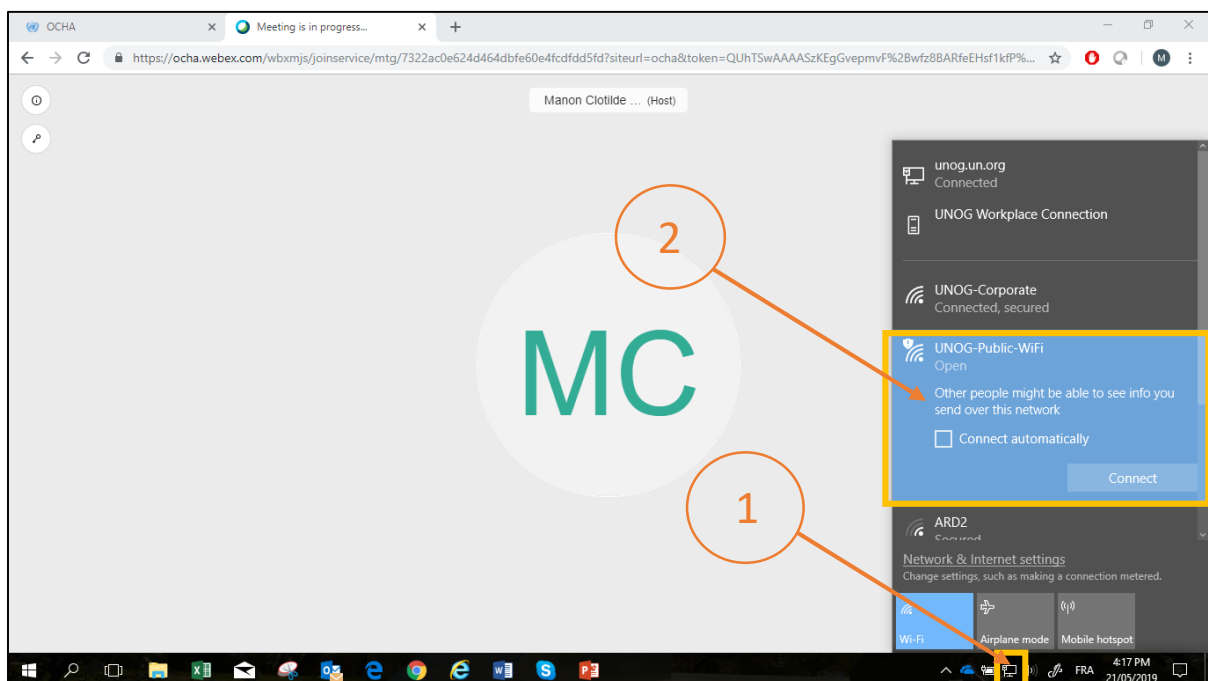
OCHA
Meeting is in progress...
https://ocha.webex.com/wbxmjs/joinservice/mtg/7322ac0e624d464dbfe60e4fcdfdd5fd?siteurl=ocha&token=QUhTSwAAAASzKEgGvepmvF%2Bwfz8BARfeEHsf1kfP%...

Manon Clotilde ... (Host)

MC

2

1

unog.un.org
Connected

UNOG Workplace Connection

UNOG-Corporate
Connected, secured

UNOG-Public-WiFi
Open
Other people might be able to see info you send over this network
Connect automatically
Connect

ARD2
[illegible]

Network & Internet settings
Change settings, such as making a connection metered.

Wi-Fi
Airplane mode
Mobile hotspot

FRA
4:17 PM
21/05/2019